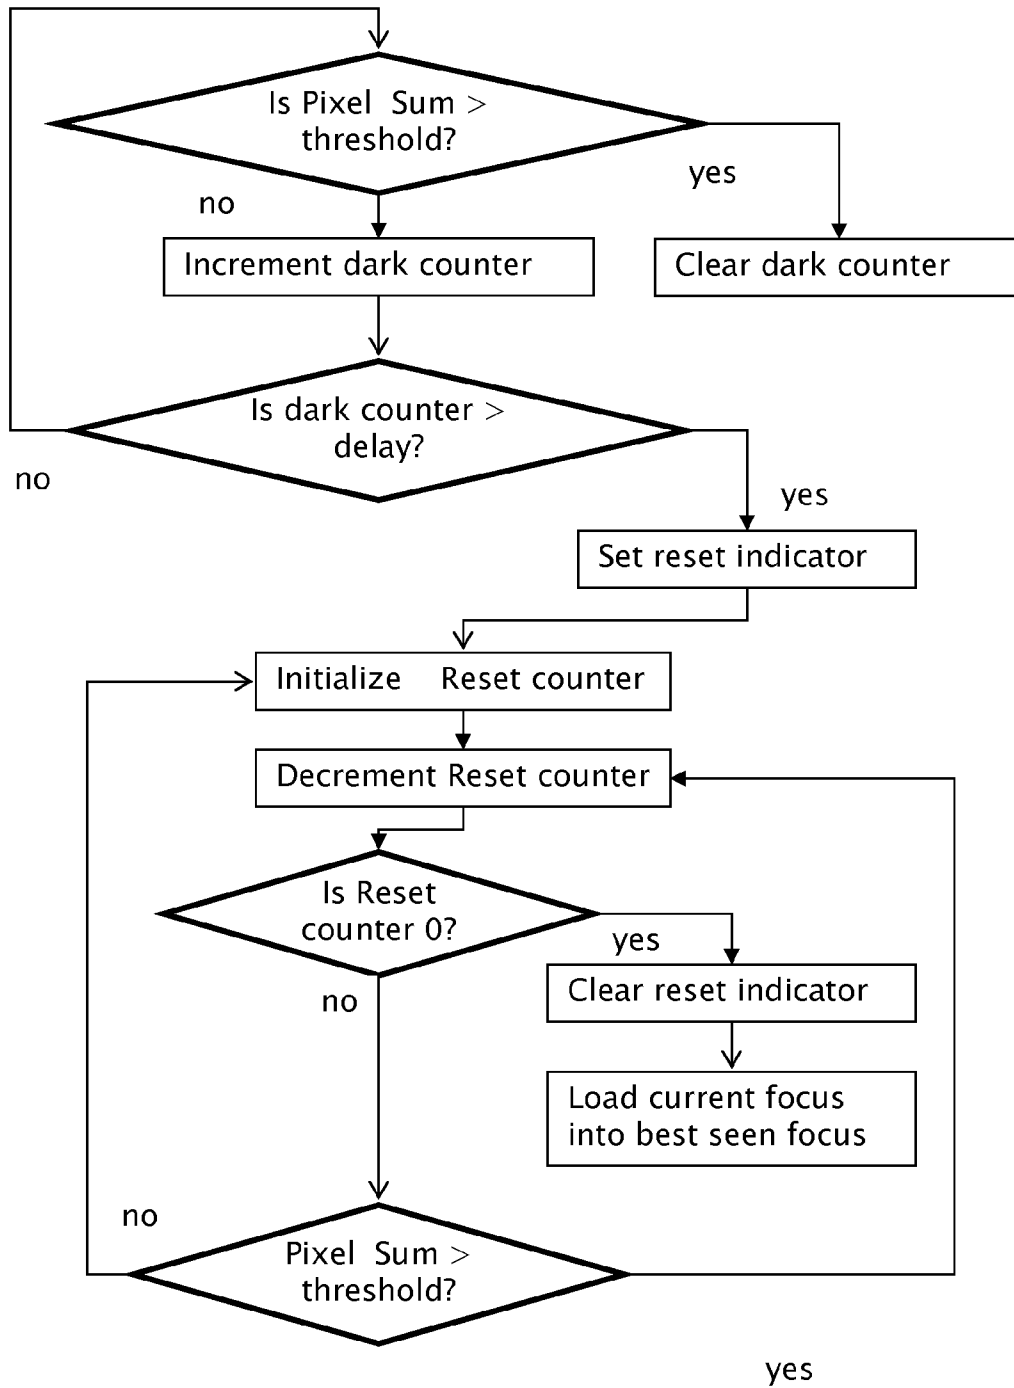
Is Pixel Sum > threshold?

yes

no

Increment dark counter

Clear dark counter

Is dark counter > delay?

no

yes

Set reset indicator

Initialize Reset counter

Decrement Reset counter

Is Reset counter 0?

yes

Clear reset indicator

no

Load current focus into best seen focus

no

Pixel Sum > threshold?

yes